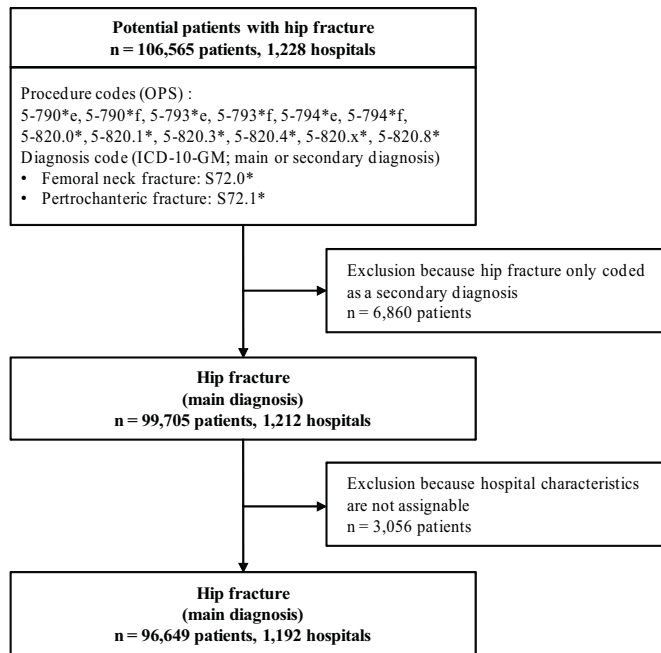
**Potential patients with hip fracture**
**n = 106,565 patients, 1,228 hospitals**

Procedure codes (OPS) :
5-790*e, 5-790*f, 5-793*e, 5-793*f, 5-794*e, 5-794*f, 5-820.0*, 5-820.1*, 5-820.3*, 5-820.4*, 5-820.x*, 5-820.8*
Diagnosis code (ICD-10-GM; main or secondary diagnosis)
• Femoral neck fracture: S72.0*
• Pertrochanteric fracture: S72.1*

Exclusion because hip fracture only coded as a secondary diagnosis
n = 6,860 patients

**Hip fracture**
**(main diagnosis)**
**n = 99,705 patients, 1,212 hospitals**

Exclusion because hospital characteristics are not assignable
n = 3,056 patients

**Hip fracture**
**(main diagnosis)**
**n = 96,649 patients, 1,192 hospitals**